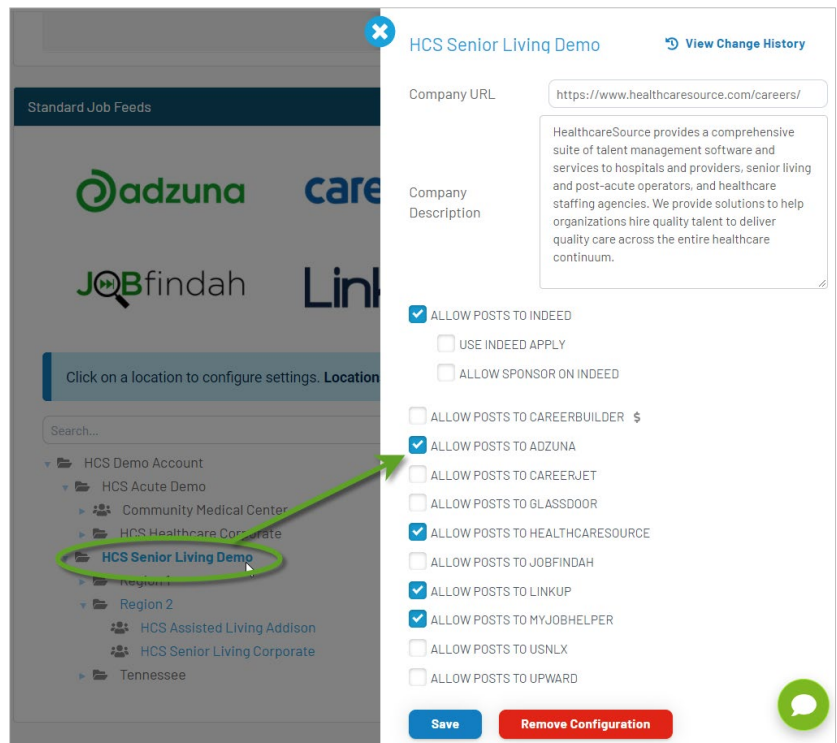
Standard Job Feeds

adzuna

care

JOBfindah

Link

Click on a location to configure settings. Location

Search...

HCS Demo Account
HCS Acute Demo
Community Medical Center
HCS Healthcare Corporate
HCS Senior Living Demo
Region 1
Region 2
HCS Assisted Living Addison
HCS Senior Living Corporate
Tennessee

HCS Senior Living Demo

View Change History

Company URL https://www.healthcaresource.com/careers/

Company Description

HealthcareSource provides a comprehensive suite of talent management software and services to hospitals and providers, senior living and post-acute operators, and healthcare staffing agencies. We provide solutions to help organizations hire quality talent to deliver quality care across the entire healthcare continuum.

ALLOW POSTS TO INDEED
USE INDEED APPLY
ALLOW SPONSOR ON INDEED
ALLOW POSTS TO CAREERBUILDER $
ALLOW POSTS TO ADZUNA
ALLOW POSTS TO CAREERJET
ALLOW POSTS TO GLASSDOOR
ALLOW POSTS TO HEALTHCARESOURCE
ALLOW POSTS TO JOBFINDAH
ALLOW POSTS TO LINKUP
ALLOW POSTS TO MYJOBHELPER
ALLOW POSTS TO USNLX
ALLOW POSTS TO UPWARD

Save
Remove Configuration